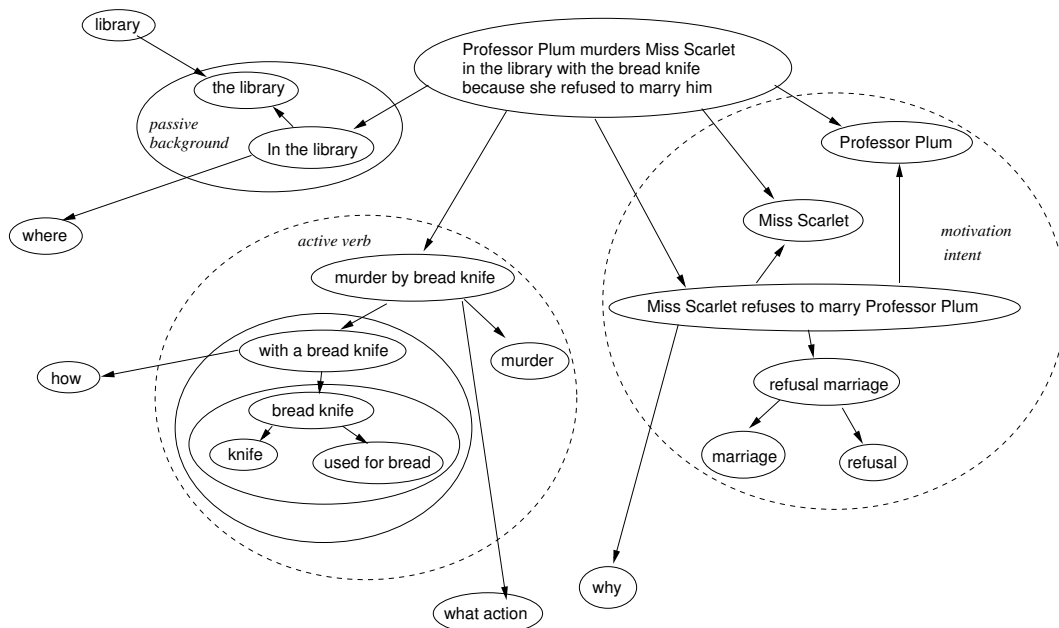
library

Professor Plum murders Miss Scarlet in the library with the bread knife because she refused to marry him

the library

passive background

In the library

Professor Plum

where

Miss Scarlet

motivation intent

active verb

murder by bread knife

Miss Scarlet refuses to marry Professor Plum

with a bread knife

murder

how

refusal marriage

bread knife

knife

used for bread

marriage

refusal

why

what action